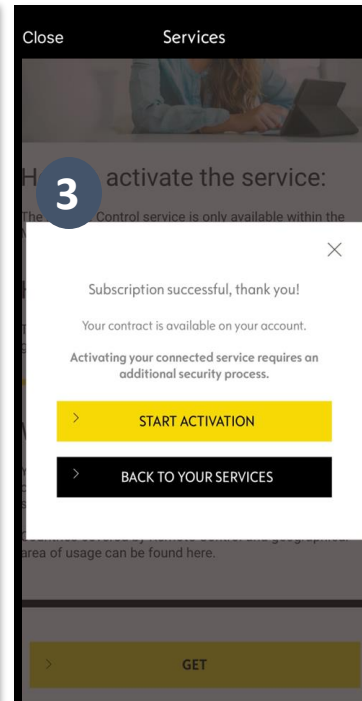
Close Services

H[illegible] 3 activate the service:

The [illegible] Control service is only available within the

Subscription successful, thank you!

Your contract is available on your account.

Activating your connected service requires an additional security process.

> START ACTIVATION

> BACK TO YOUR SERVICES

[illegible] area of usage can be found here.

> GET